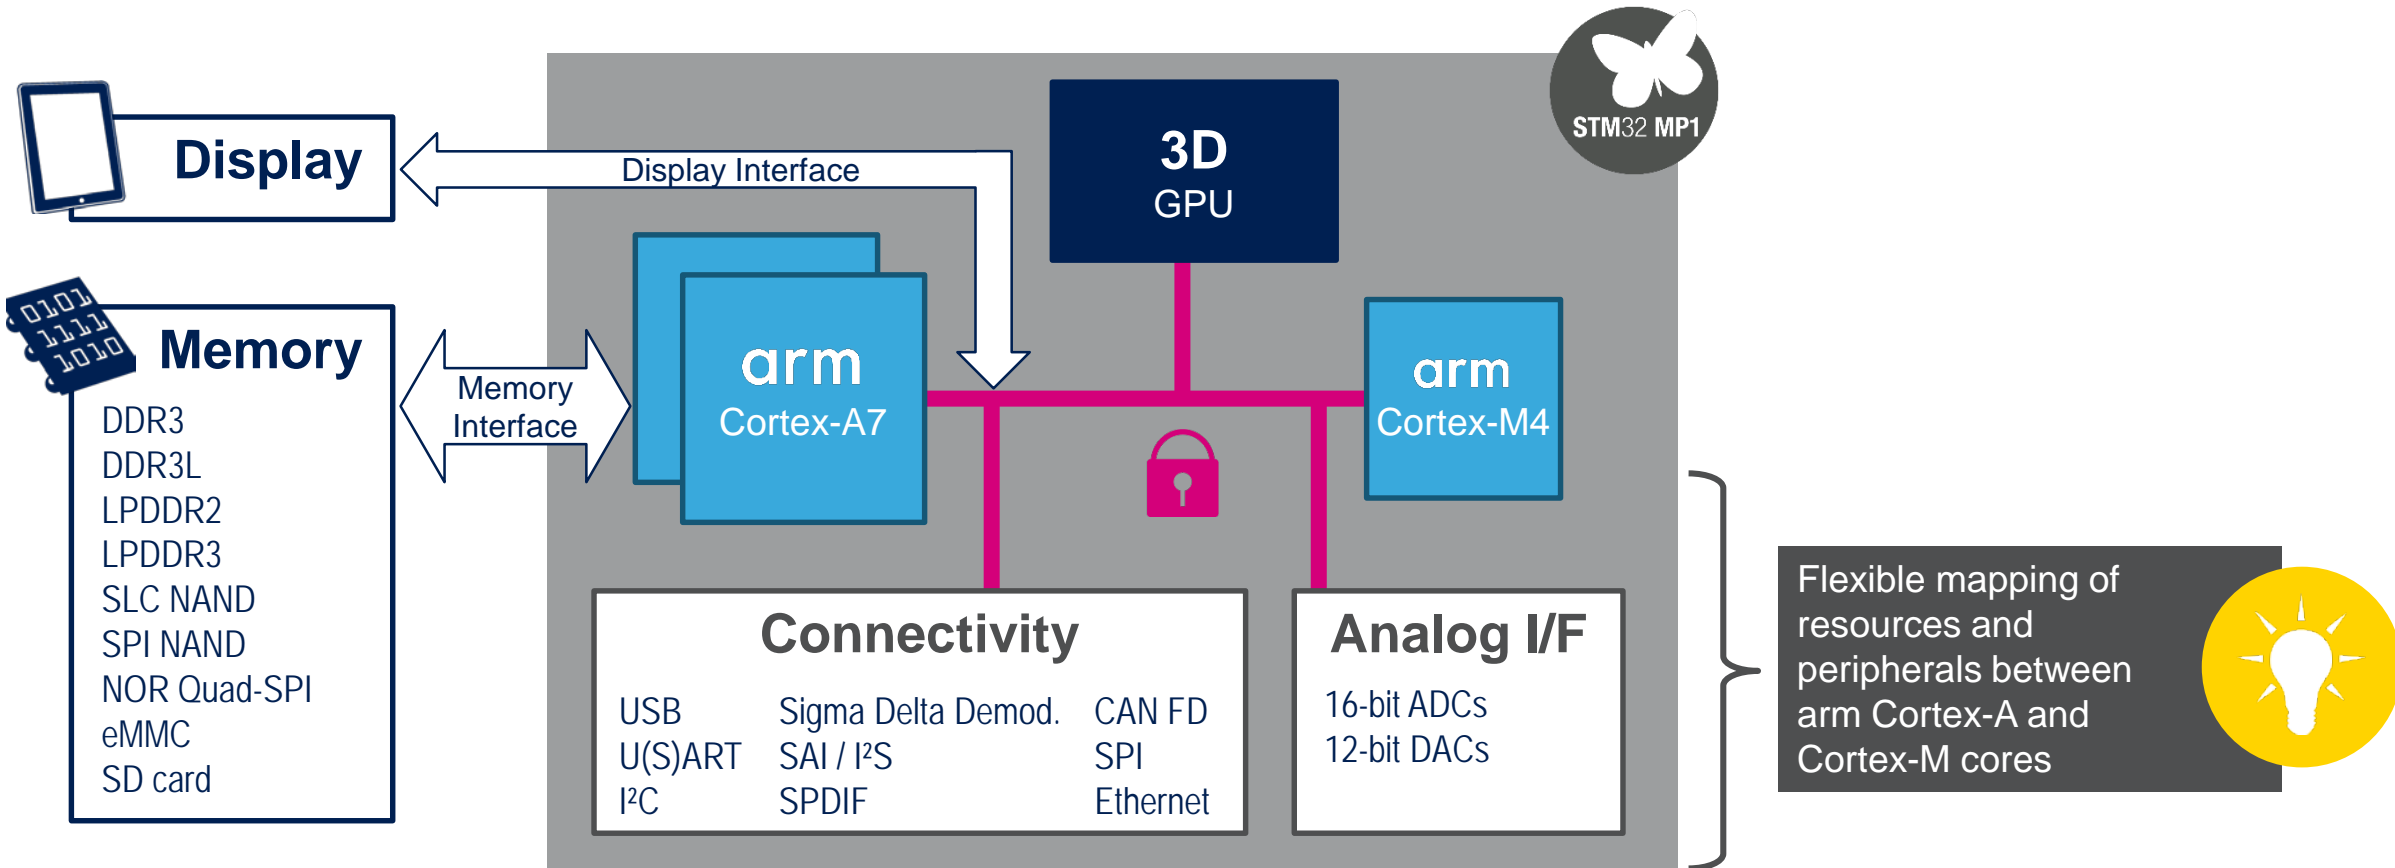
Display

Display Interface

3D
GPU

STM32 MP1

0101
1111
1010

Memory

DDR3
DDR3L
LPDDR2
LPDDR3
SLC NAND
SPI NAND
NOR Quad-SPI
eMMC
SD card

Memory Interface

arm
Cortex-A7

arm
Cortex-M4

Connectivity

| USB | Sigma Delta Demod. | CAN FD |
|---|---|---|
| U(S)ART | SAI / I²S | SPI |
| I²C | SPDIF | Ethernet |

Analog I/F

16-bit ADCs
12-bit DACs

Flexible mapping of resources and peripherals between arm Cortex-A and Cortex-M cores